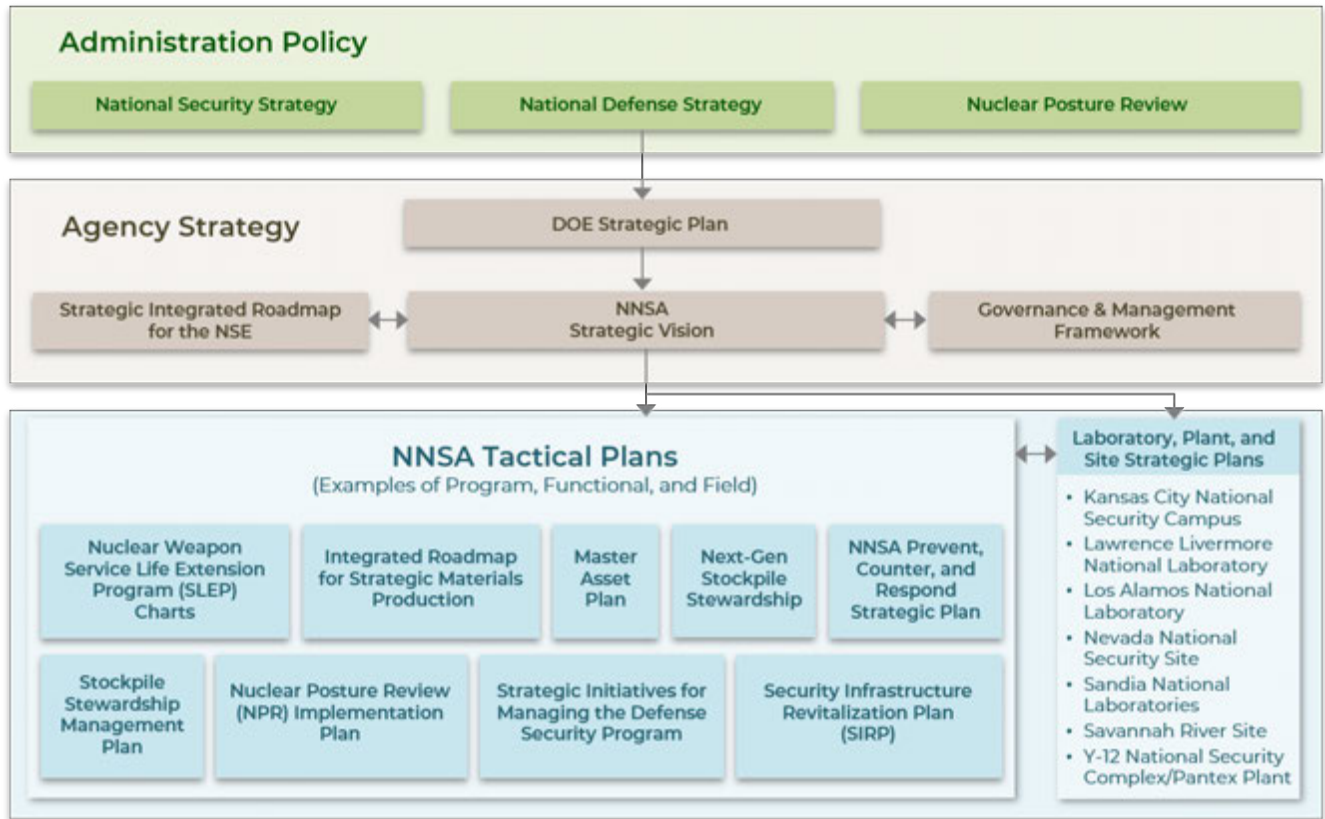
Administration Policy

National Security Strategy

National Defense Strategy

Nuclear Posture Review

Agency Strategy

DOE Strategic Plan

Strategic Integrated Roadmap for the NSE

NNSA Strategic Vision

Governance & Management Framework

NNSA Tactical Plans
(Examples of Program, Functional, and Field)

Nuclear Weapon Service Life Extension Program (SLEP) Charts

Integrated Roadmap for Strategic Materials Production

Master Asset Plan

Next-Gen Stockpile Stewardship

NNSA Prevent, Counter, and Respond Strategic Plan

Stockpile Stewardship Management Plan

Nuclear Posture Review (NPR) Implementation Plan

Strategic Initiatives for Managing the Defense Security Program

Security Infrastructure Revitalization Plan (SIRP)

Laboratory, Plant, and Site Strategic Plans

- Kansas City National Security Campus
- Lawrence Livermore National Laboratory
- Los Alamos National Laboratory
- Nevada National Security Site
- Sandia National Laboratories
- Savannah River Site
- Y-12 National Security Complex/Pantex Plant